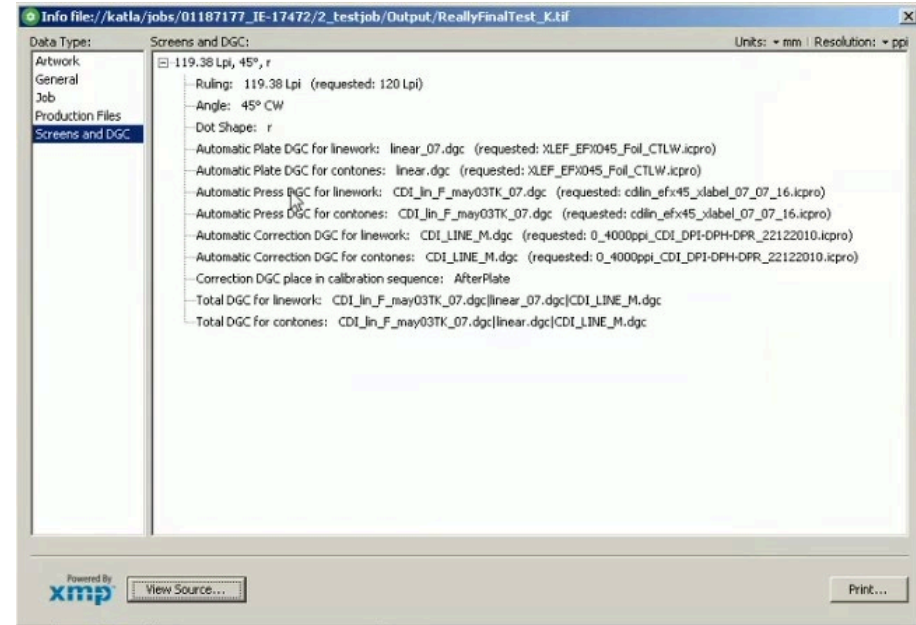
Info file://katla/jobs/01187177_IE-17472/2_testjob/Output/ReallyFinalTest_K.tif

Data Type:

Artwork
General
Job
Production Files
Screens and DGC

Screens and DGC:

Units: ▾ mm | Resolution: ▾ ppi

⊟119.38 Lpi, 45°, r

Ruling: 119.38 Lpi (requested: 120 Lpi)

Angle: 45° CW

Dot Shape: r

Automatic Plate DGC for linework: linear_07.dgc (requested: XLEF_EFX045_Foil_CTLW.icpro)

Automatic Plate DGC for contones: linear.dgc (requested: XLEF_EFX045_Foil_CTLW.icpro)

Automatic Press DGC for linework: CDI_lin_F_may03TK_07.dgc (requested: cdilin_efx45_xlabel_07_07_16.icpro)

Automatic Press DGC for contones: CDI_lin_F_may03TK_07.dgc (requested: cdilin_efx45_xlabel_07_07_16.icpro)

Automatic Correction DGC for linework: CDI_LINE_M.dgc (requested: 0_4000ppi_CDI_DPI-DPH-DPR_22122010.icpro)

Automatic Correction DGC for contones: CDI_LINE_M.dgc (requested: 0_4000ppi_CDI_DPI-DPH-DPR_22122010.icpro)

Correction DGC place in calibration sequence: AfterPlate

Total DGC for linework: CDI_lin_F_may03TK_07.dgc|linear_07.dgc|CDI_LINE_M.dgc

Total DGC for contones: CDI_lin_F_may03TK_07.dgc|linear.dgc|CDI_LINE_M.dgc

Powered By xmp

View Source...

Print...